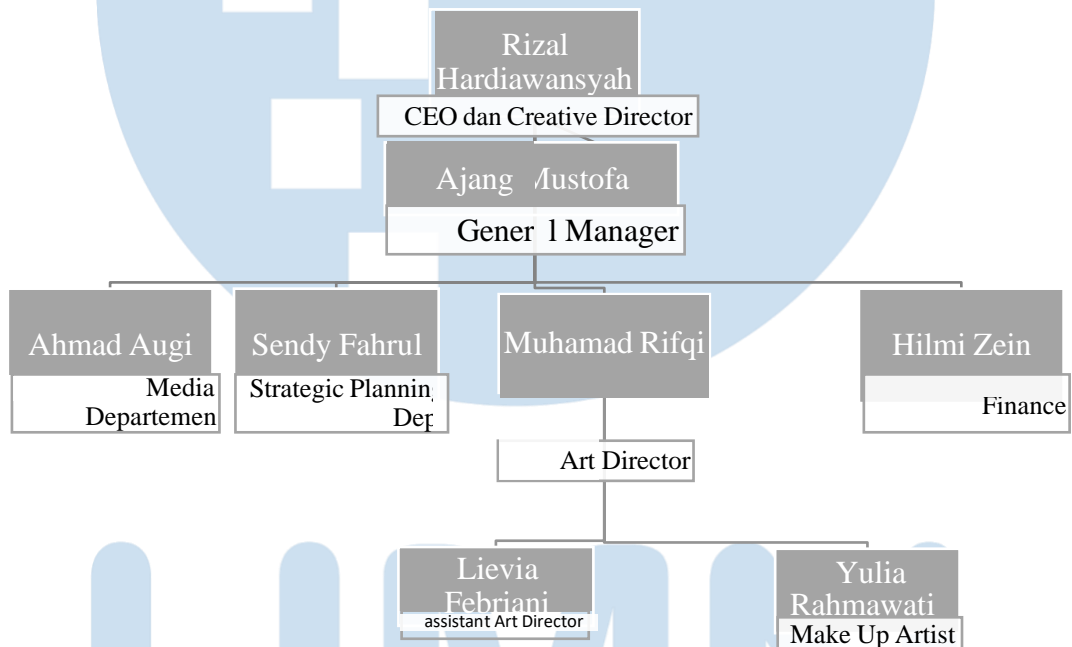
Rizal Hardiawansyah
CEO dan Creative Director
Ajang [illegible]ustofa
Gener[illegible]l Manager
Ahmad Augi
Media Departemen
Sendy Fahrul
Strategic Plannin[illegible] Dep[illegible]
Muhamad Rifqi
Art Director
Hilmi Zein
Finance
Lievia Febriani
assistant Art Director
Yulia Rahmawati
Make Up Artist